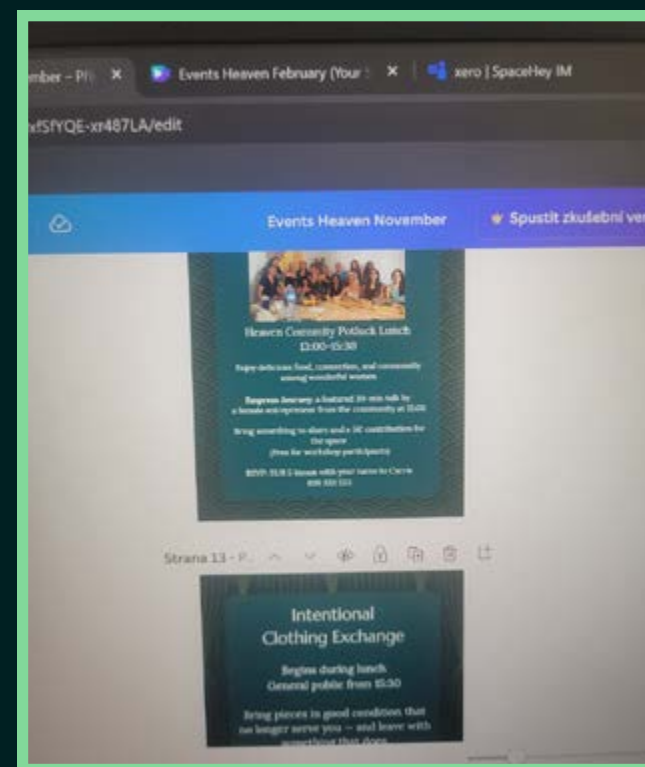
mber – Pří ×
Events Heaven February (Your ×
xero | SpaceHey IM
xfSfYQE-xr487LA/edit

Events Heaven November
Spustit zkušební ver

Heaven Community Potluck Lunch
13:00–15:30

Enjoy delicious food, connection, and community among wonderful women.

Empress Journey: a featured 20-min talk by a female entrepreneur from the community at 15:00

Bring something to share and a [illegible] contribution for the space
(free for workshop participants)

RSVP: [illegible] with your name to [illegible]
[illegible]

Strana 13 - P...

Intentional
Clothing Exchange

Begins during lunch
General public from 15:30

Bring pieces in good condition that no longer serve you — and leave with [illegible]